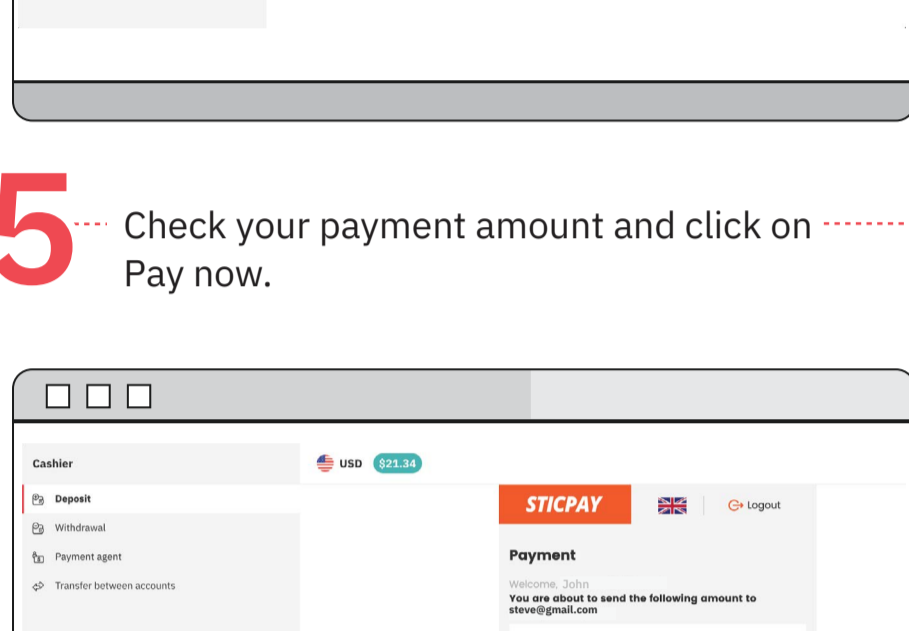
5

Check your payment amount and click on Pay now.

Cashier

USD $21.34

Deposit

Withdrawal

Payment agent

Transfer between accounts

STICPAY

Logout

Payment

Welcome, John

You are about to send the following amount to steve@gmail.com